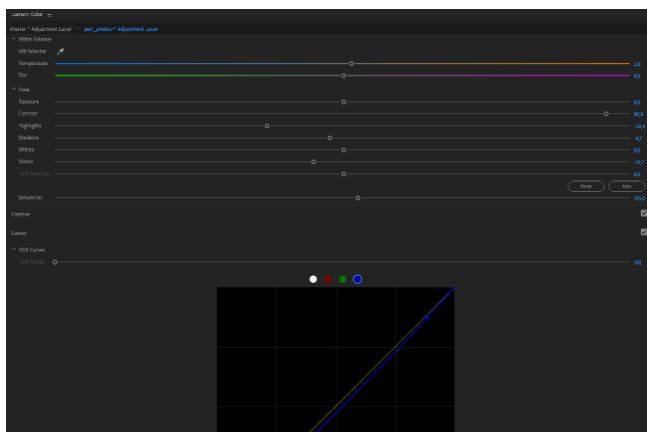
Lumetri Color ≡

Master * Adjustment Layer ∨ petr_preklic * Adjustment Layer

∨ White Balance

WB Selector

Temperature 2,0

Tint 0,0

∨ Tone

Exposure 0,0

Contrast 90,9

Highlights -36,4

Shadows -4,7

Whites 0,0

Blacks -10,7

HDR Specular 0,0

Reset Auto

Saturation 109,0

Creative

Curves

∨ RGB Curves

HDR Range 100